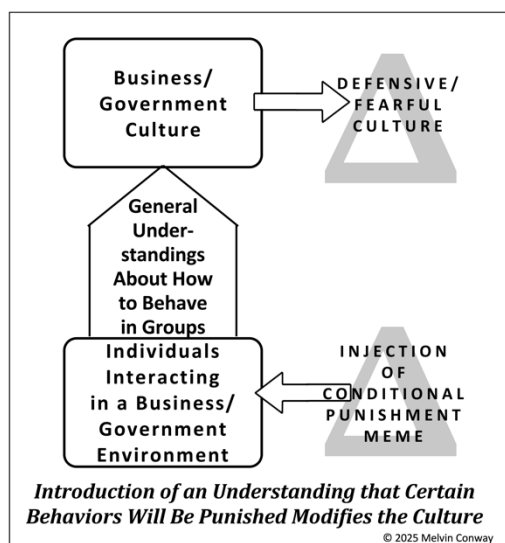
Business/ Government Culture

DEFENSIVE/ FEARFUL CULTURE

General Understandings About How to Behave in Groups

Individuals Interacting in a Business/ Government Environment

INJECTION OF CONDITIONAL PUNISHMENT MEME

*Introduction of an Understanding that Certain Behaviors Will Be Punished Modifies the Culture*

© 2025 Melvin Conway